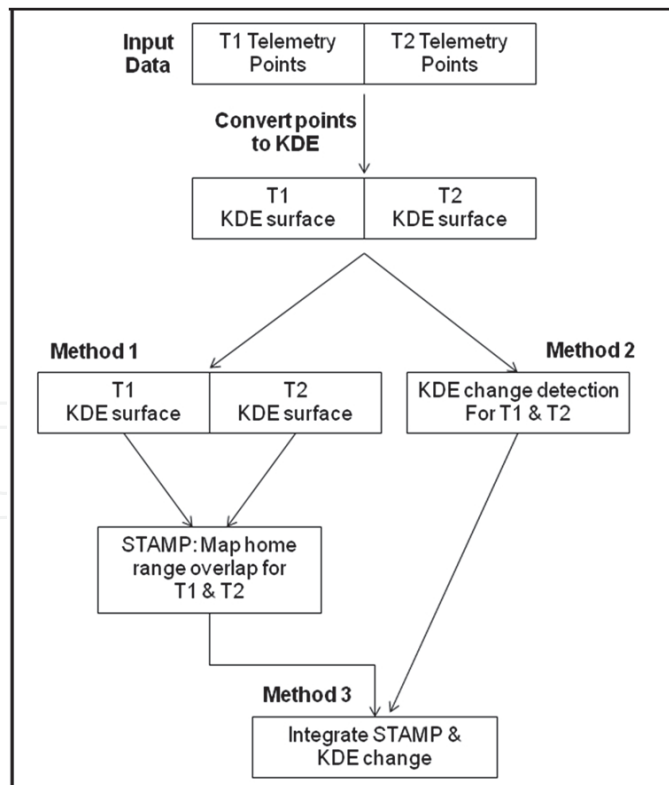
Input Data

T1 Telemetry Points

T2 Telemetry Points

Convert points to KDE

T1 KDE surface

T2 KDE surface

Method 1

Method 2

T1 KDE surface

T2 KDE surface

KDE change detection For T1 & T2

STAMP: Map home range overlap for T1 & T2

Method 3

Integrate STAMP & KDE change